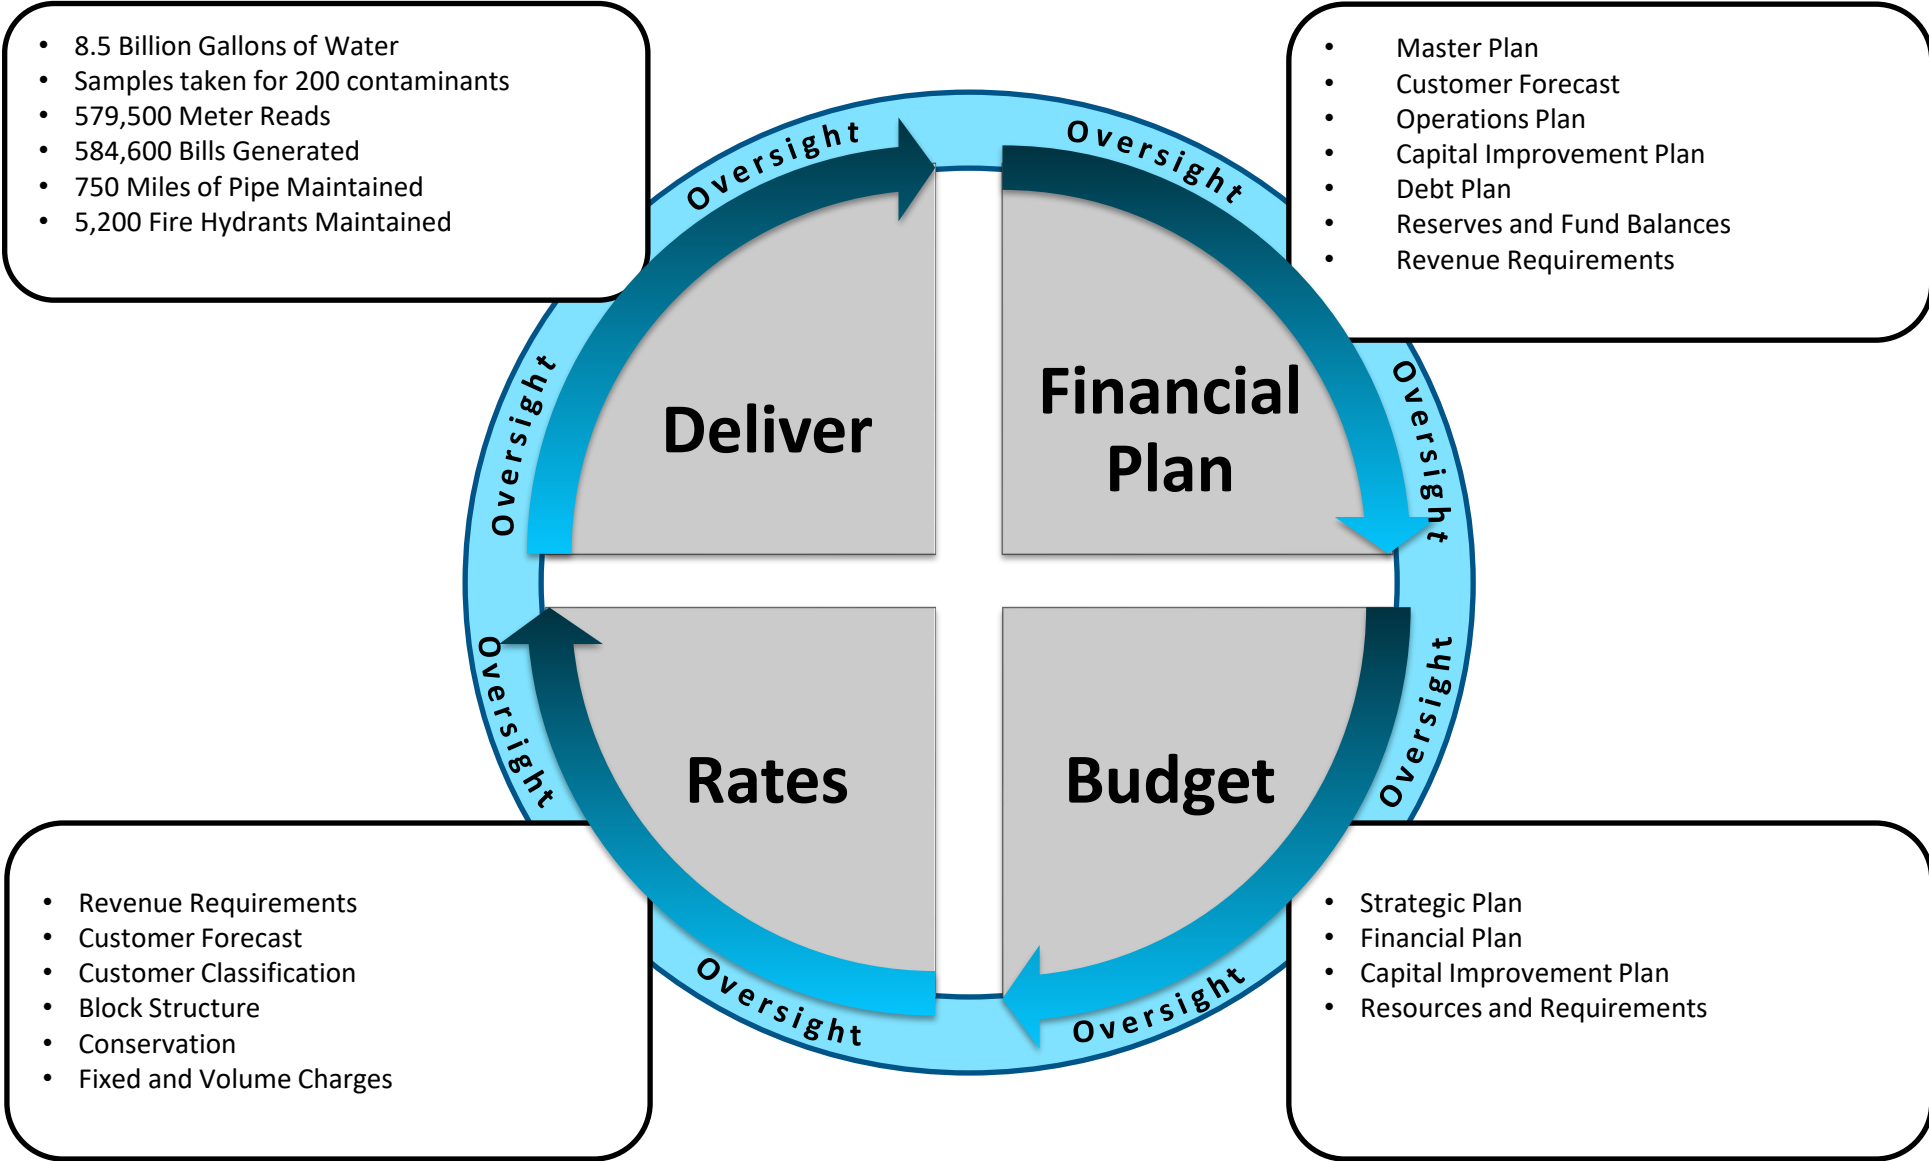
- 8.5 Billion Gallons of Water
- Samples taken for 200 contaminants
- 579,500 Meter Reads
- 584,600 Bills Generated
- 750 Miles of Pipe Maintained
- 5,200 Fire Hydrants Maintained

- Master Plan
- Customer Forecast
- Operations Plan
- Capital Improvement Plan
- Debt Plan
- Reserves and Fund Balances
- Revenue Requirements

Oversight
Oversight
Oversight
Oversight
Deliver
Financial Plan
Rates
Budget
Oversight
Oversight
Oversight
Oversight

- Revenue Requirements
- Customer Forecast
- Customer Classification
- Block Structure
- Conservation
- Fixed and Volume Charges

- Strategic Plan
- Financial Plan
- Capital Improvement Plan
- Resources and Requirements